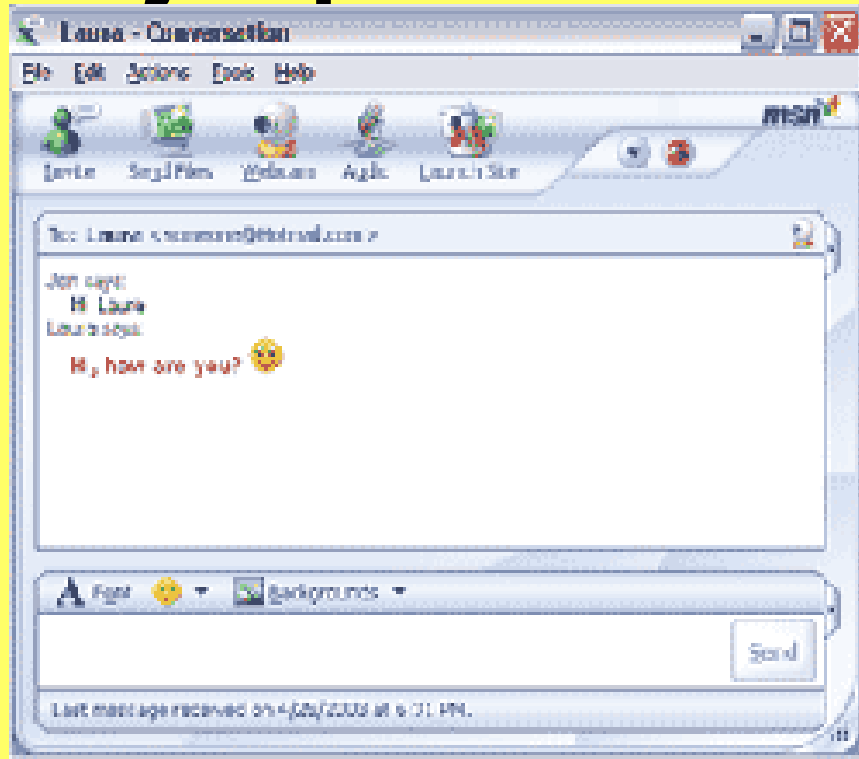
Laura - Conversation

File Edit Actions Tools Help

Invite Send Files Webcam Audio Launch Site

msn

To: Laura <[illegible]@hotmail.com>

Jon says:
Hi Laura
Laura says:
Hi, how are you?

Font Backgrounds

Send

Last message received on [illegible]/2003 at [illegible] PM.